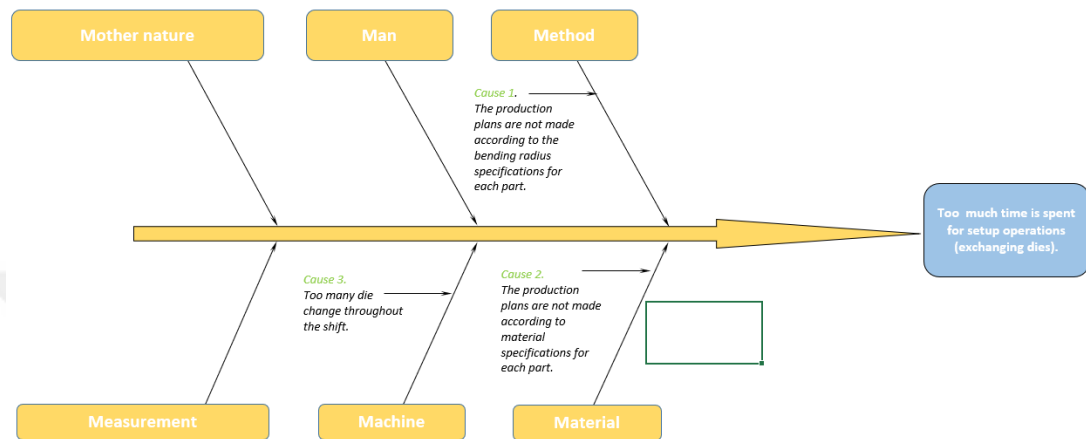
Mother nature

Man

Method

Cause 1.
The production plans are not made according to the bending radius specifications for each part.

Too much time is spent for setup operations (exchanging dies).

Cause 3.
Too many die change throughout the shift.

Cause 2.
The production plans are not made according to material specifications for each part.

Measurement

Machine

Material